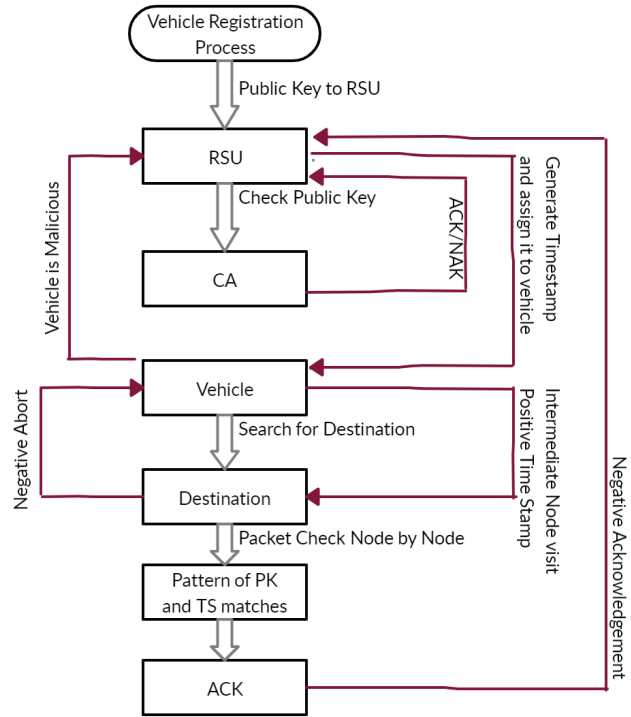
Vehicle Registration Process

Public Key to RSU

RSU

Generate Timestamp and assign it to vehicle

Vehicle is Malicious

Check Public Key

ACK/NAK

CA

Vehicle

Negative Abort

Search for Destination

Intermediate Node visit Positive Time Stamp

Destination

Packet Check Node by Node

Pattern of PK and TS matches

Negative Acknowledgement

ACK